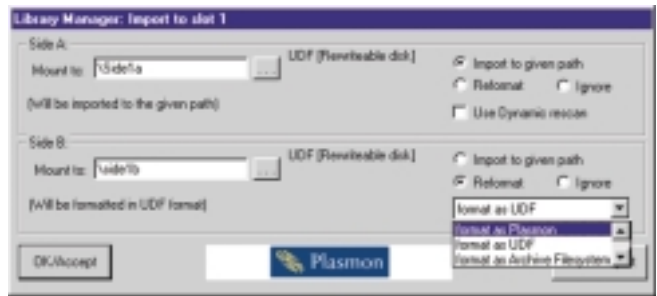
Library Manager: Import to slot 1

Side A:

Mount to: \Side\a ...

UDF (Rewriteable disk)

(Will be imported to the given path)

Import to given path

Reformat

Ignore

Use Dynamic rescan

Side B:

Mount to: \side\b ...

UDF (Rewriteable disk)

(Will be formatted in UDF format)

Import to given path

Reformat

Ignore

format as UDF

format as Plasmon

format as UDF

format as Archive Filesystem

OK/Accept

Plasmon